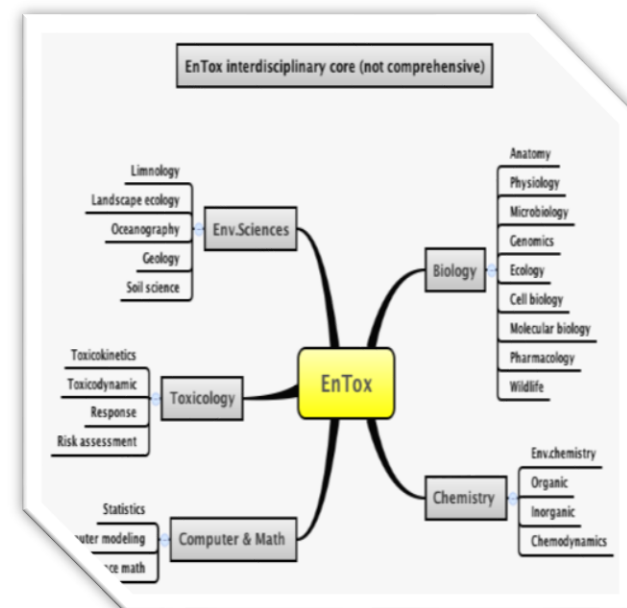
EnTox interdisciplinary core (not comprehensive)

EnTox

Env.Sciences
Limnology
Landscape ecology
Oceanography
Geology
Soil science

Toxicology
Toxicokinetics
Toxicodynamic
Response
Risk assessment

Computer & Math
Statistics
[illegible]uter modeling
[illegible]ce math

Biology
Anatomy
Physiology
Microbiology
Genomics
Ecology
Cell biology
Molecular biology
Pharmacology
Wildlife

Chemistry
Env.chemistry
Organic
Inorganic
Chemodynamics